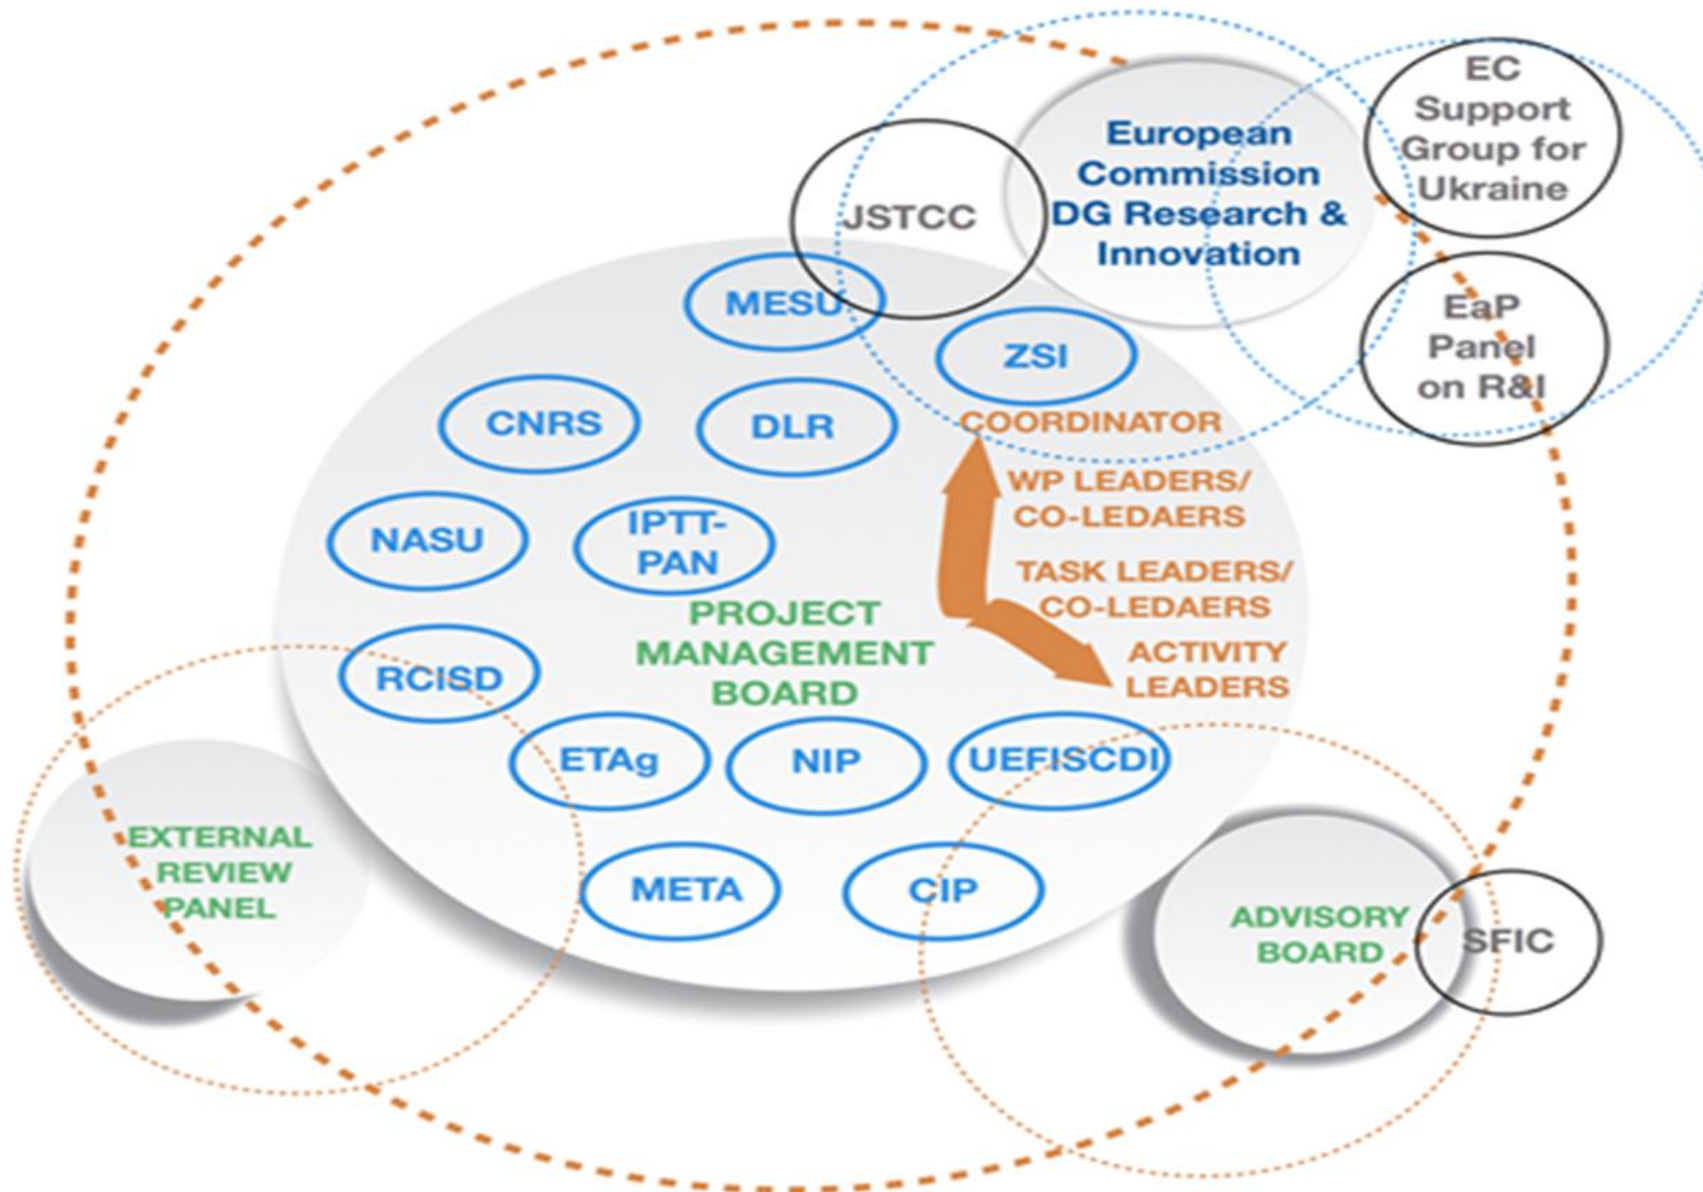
JSTCC

European Commission DG Research & Innovation

EC Support Group for Ukraine

EaP Panel on R&I

MESU

ZSI

COORDINATOR

CNRS

DLR

WP LEADERS/ CO-LEDAERS

NASU

IPTT-PAN

TASK LEADERS/ CO-LEDAERS

PROJECT MANAGEMENT BOARD

RCISD

ACTIVITY LEADERS

ETAg

NIP

UEFISCDI

EXTERNAL REVIEW PANEL

META

CIP

ADVISORY BOARD

SFIC